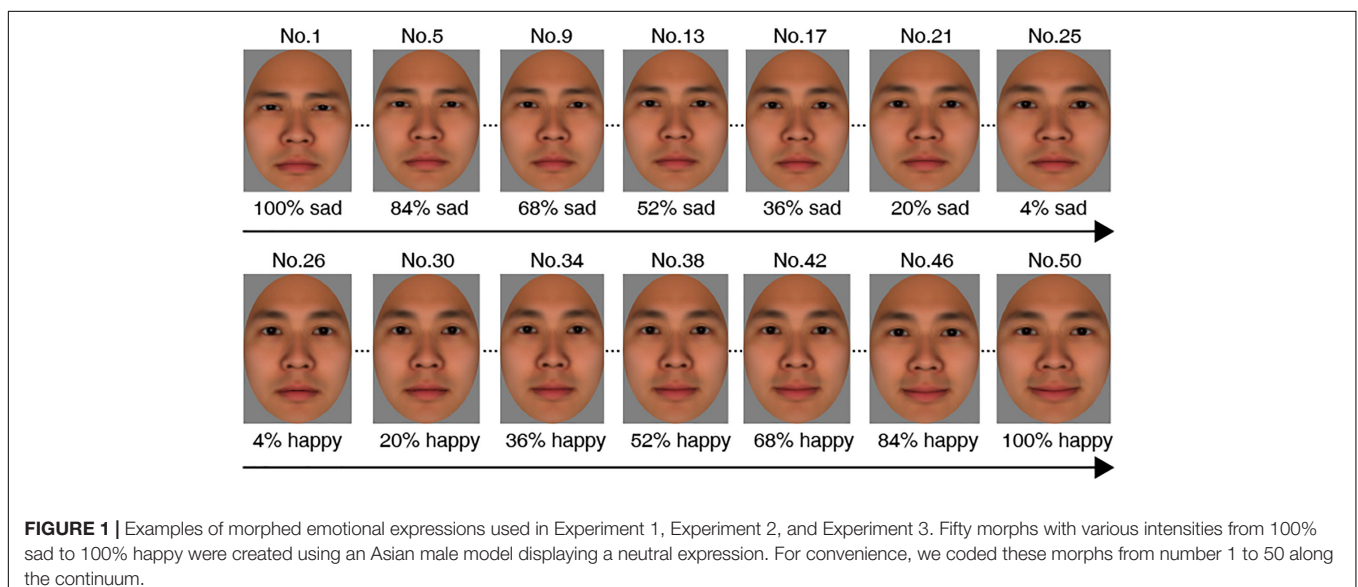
No.1 No.5 No.9 No.13 No.17 No.21 No.25

100% sad 84% sad 68% sad 52% sad 36% sad 20% sad 4% sad

No.26 No.30 No.34 No.38 No.42 No.46 No.50

4% happy 20% happy 36% happy 52% happy 68% happy 84% happy 100% happy

**FIGURE 1 |** Examples of morphed emotional expressions used in Experiment 1, Experiment 2, and Experiment 3. Fifty morphs with various intensities from 100% sad to 100% happy were created using an Asian male model displaying a neutral expression. For convenience, we coded these morphs from number 1 to 50 along the continuum.